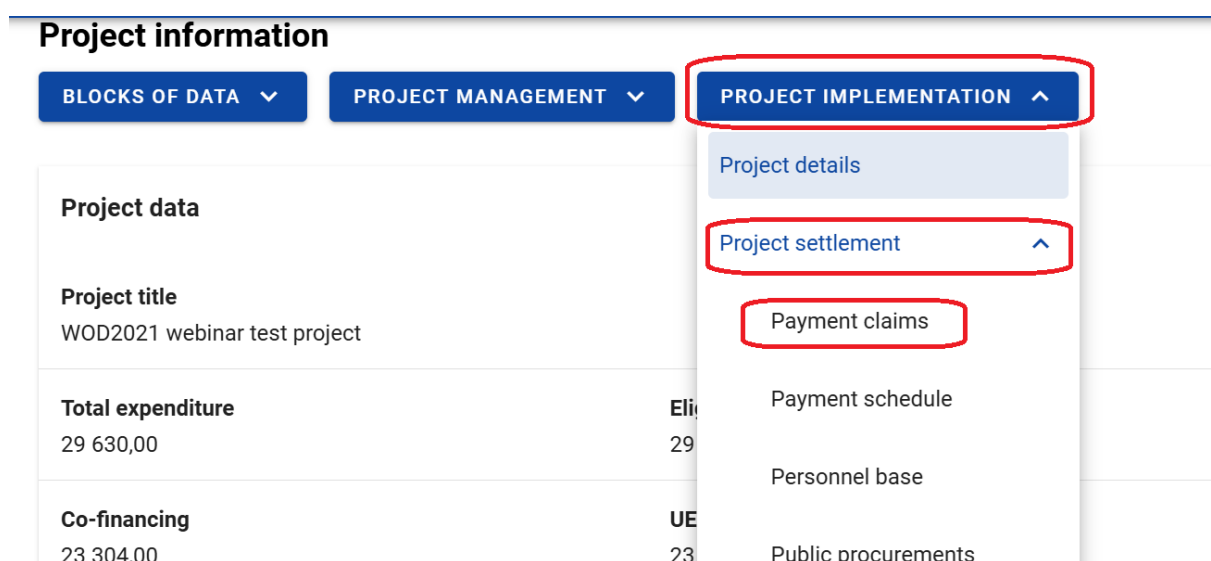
Project information

BLOCKS OF DATA

PROJECT MANAGEMENT

PROJECT IMPLEMENTATION

Project details

Project settlement

Payment claims

Payment schedule

Personnel base

Public procurements

Project data

Project title
WOD2021 webinar test project

Total expenditure
29 630,00

Eli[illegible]
29 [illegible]

Co-financing
23 304,00

UE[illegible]
23 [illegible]